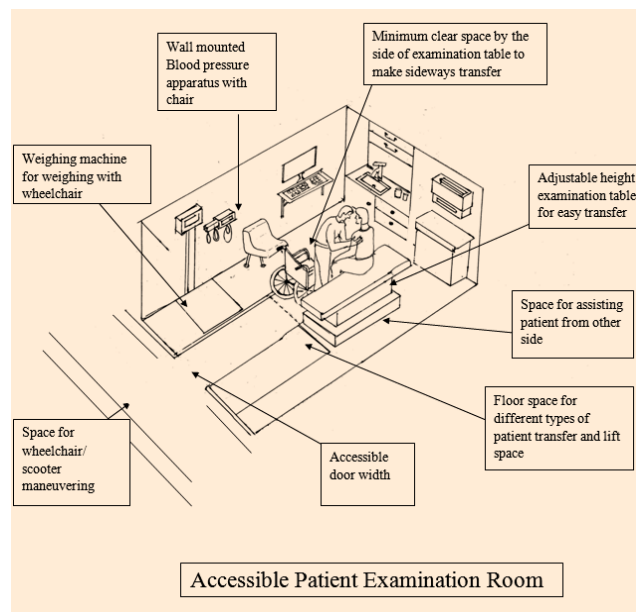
Wall mounted Blood pressure apparatus with chair

Minimum clear space by the side of examination table to make sideways transfer

Weighing machine for weighing with wheelchair

Adjustable height examination table for easy transfer

Space for assisting patient from other side

Floor space for different types of patient transfer and lift space

Space for wheelchair/ scooter maneuvering

Accessible door width

Accessible Patient Examination Room